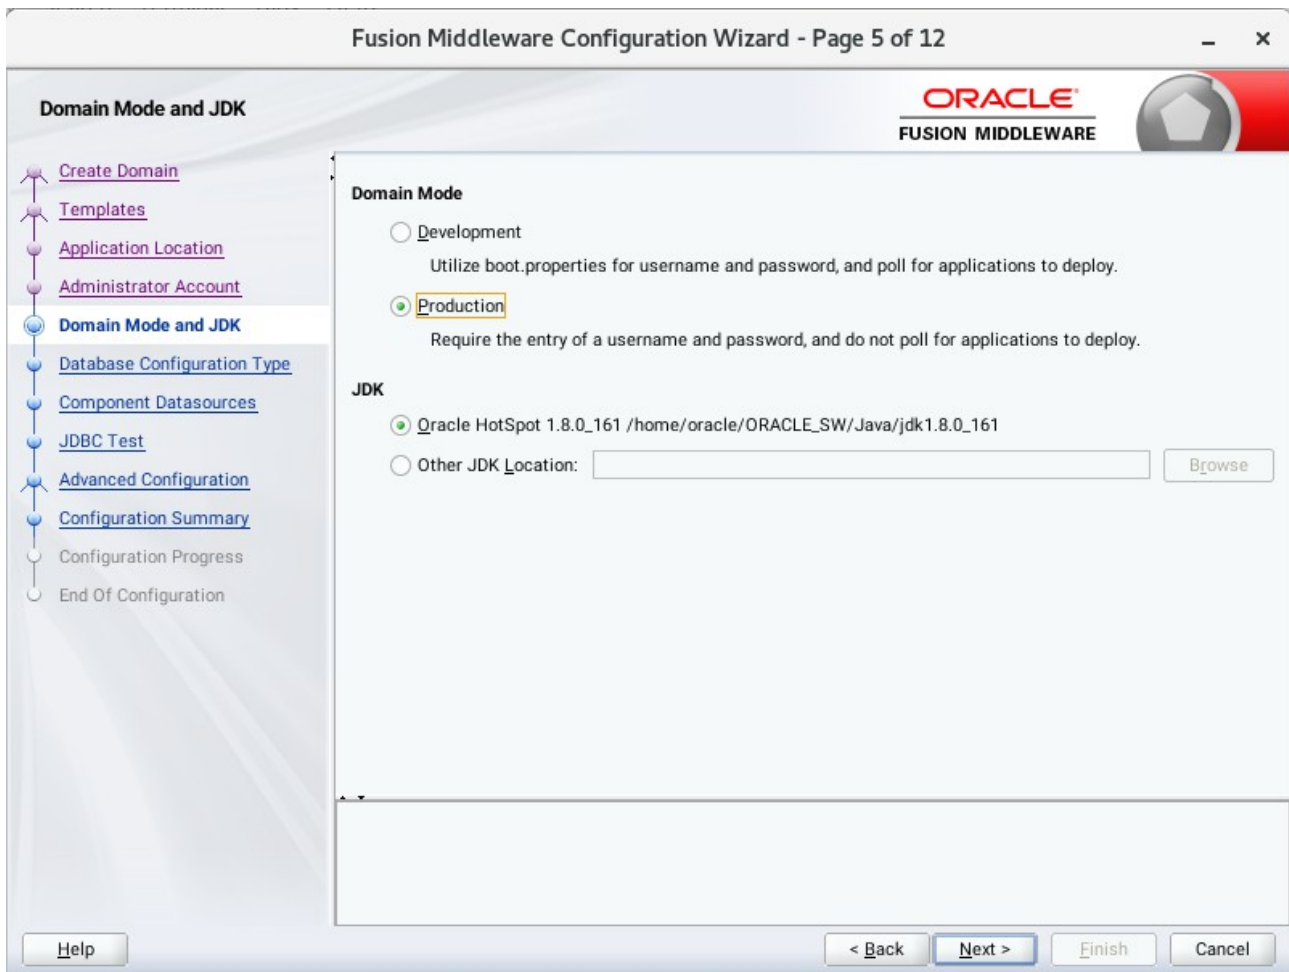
Fusion Middleware Configuration Wizard - Page 5 of 12

Domain Mode and JDK

ORACLE
FUSION MIDDLEWARE

Create Domain
Templates
Application Location
Administrator Account
Domain Mode and JDK
Database Configuration Type
Component Datasources
JDBC Test
Advanced Configuration
Configuration Summary
Configuration Progress
End Of Configuration

Domain Mode

Development
Utilize boot.properties for username and password, and poll for applications to deploy.

Production
Require the entry of a username and password, and do not poll for applications to deploy.

JDK

Oracle HotSpot 1.8.0_161 /home/oracle/ORACLE_SW/Java/jdk1.8.0_161

Other JDK Location:

Browse

Help

< Back

Next >

Finish

Cancel